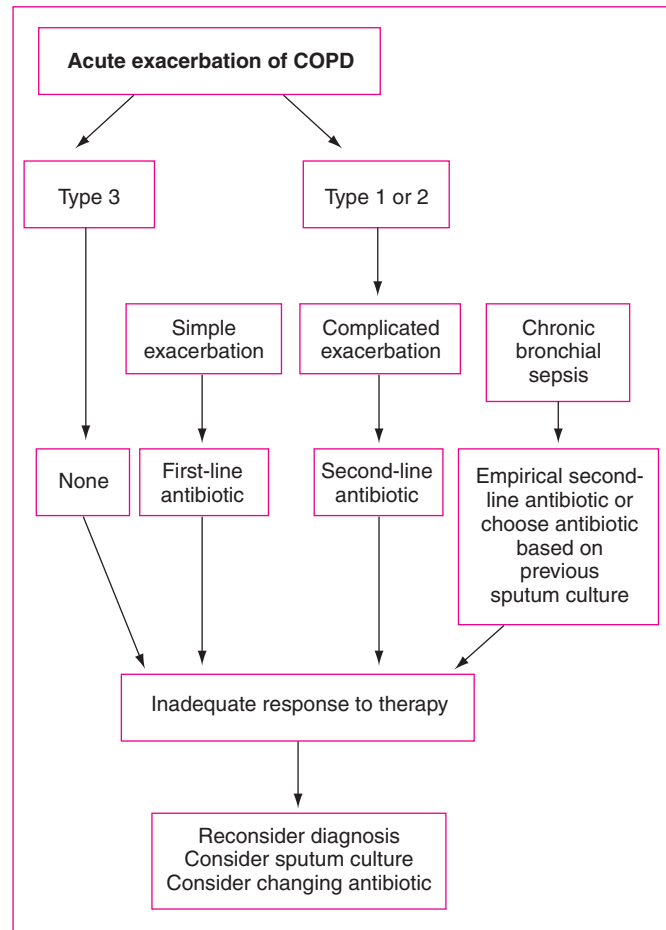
Acute exacerbation of COPD

Type 3

Type 1 or 2

Simple exacerbation

Complicated exacerbation

Chronic bronchial sepsis

None

First-line antibiotic

Second-line antibiotic

Empirical second-line antibiotic or choose antibiotic based on previous sputum culture

Inadequate response to therapy

Reconsider diagnosis
Consider sputum culture
Consider changing antibiotic